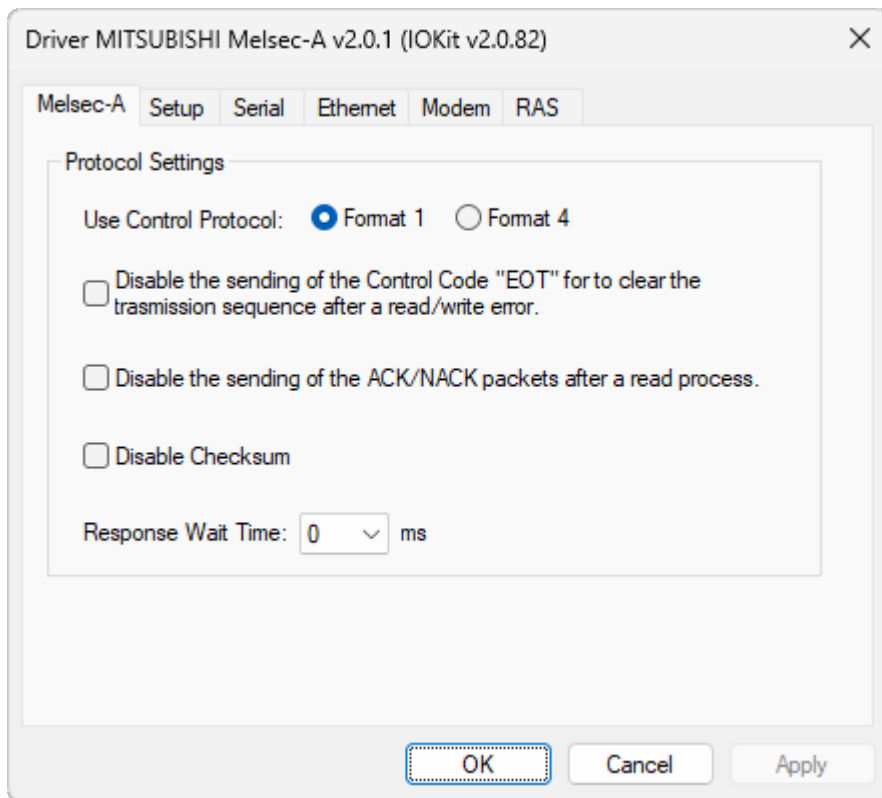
Driver MITSUBISHI Melsec-A v2.0.1 (IOKit v2.0.82)

Melsec-A | Setup | Serial | Ethernet | Modem | RAS

Protocol Settings

Use Control Protocol: Format 1 Format 4

Disable the sending of the Control Code "EOT" for to clear the trasmission sequence after a read/write error.

Disable the sending of the ACK/NACK packets after a read process.

Disable Checksum

Response Wait Time: 0 ms

OK Cancel Apply